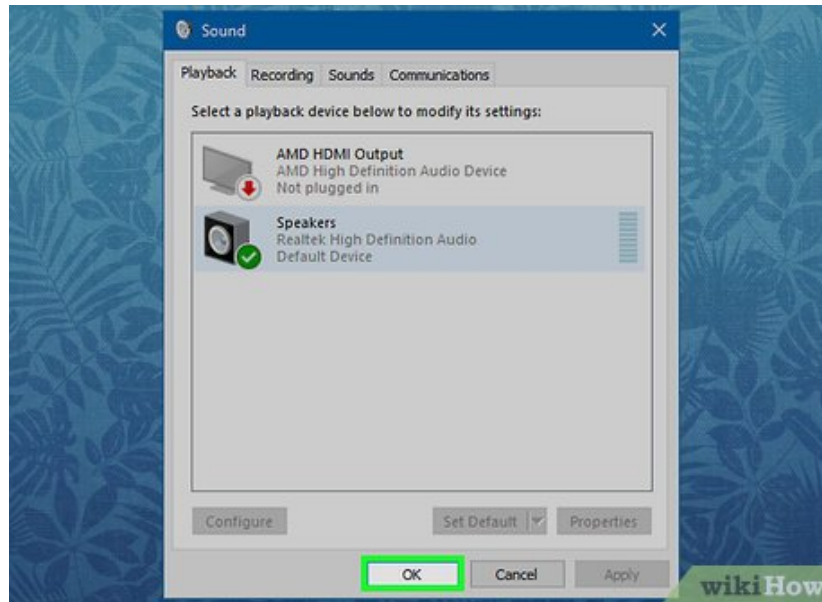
Sound

Playback | Recording | Sounds | Communications

Select a playback device below to modify its settings:

AMD HDMI Output
AMD High Definition Audio Device
Not plugged in

Speakers
Realtek High Definition Audio
Default Device

Configure | Set Default | Properties

OK | Cancel | Apply

wikiHow